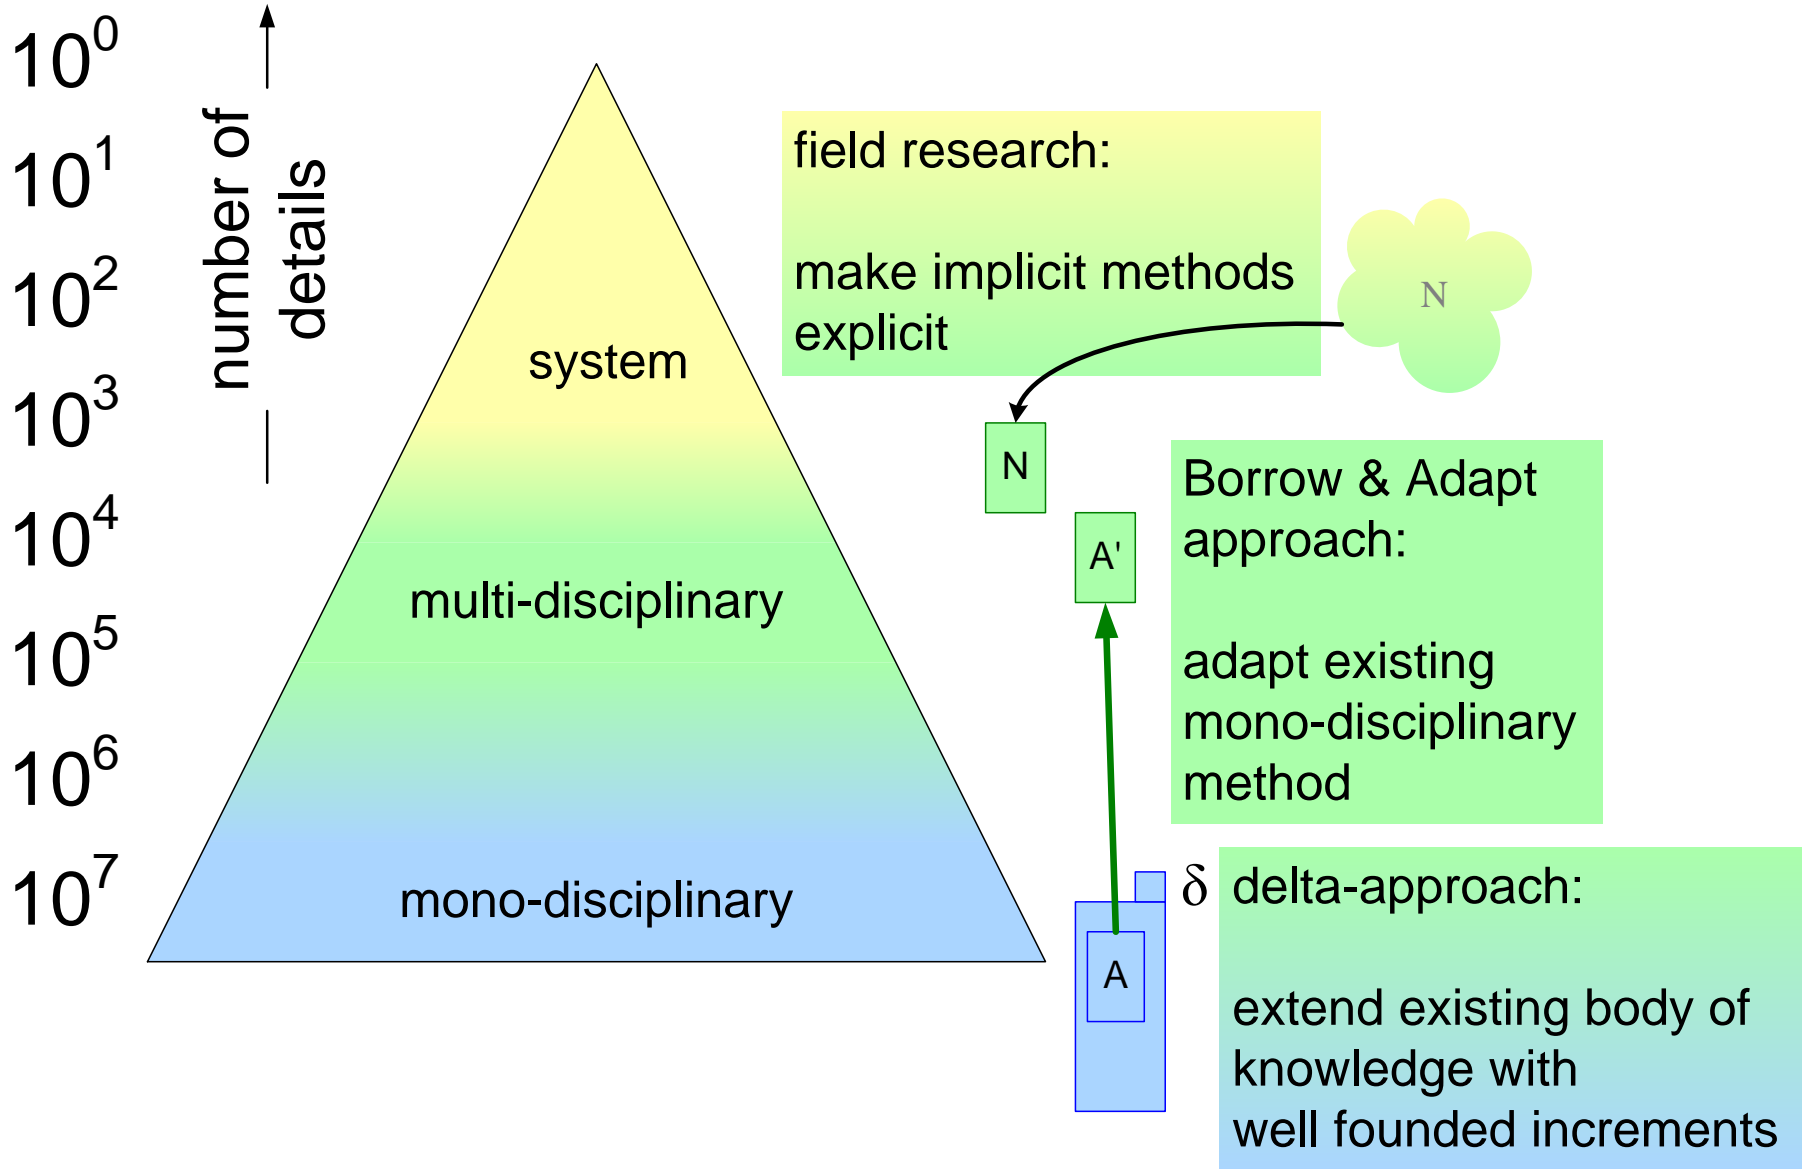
$10^0$
$10^1$
$10^2$
$10^3$
$10^4$
$10^5$
$10^6$
$10^7$

number of details

system

multi-disciplinary

mono-disciplinary

field research:

make implicit methods explicit

N

N

Borrow & Adapt approach:

adapt existing mono-disciplinary method

A'

A

$\delta$ delta-approach:

extend existing body of knowledge with well founded increments